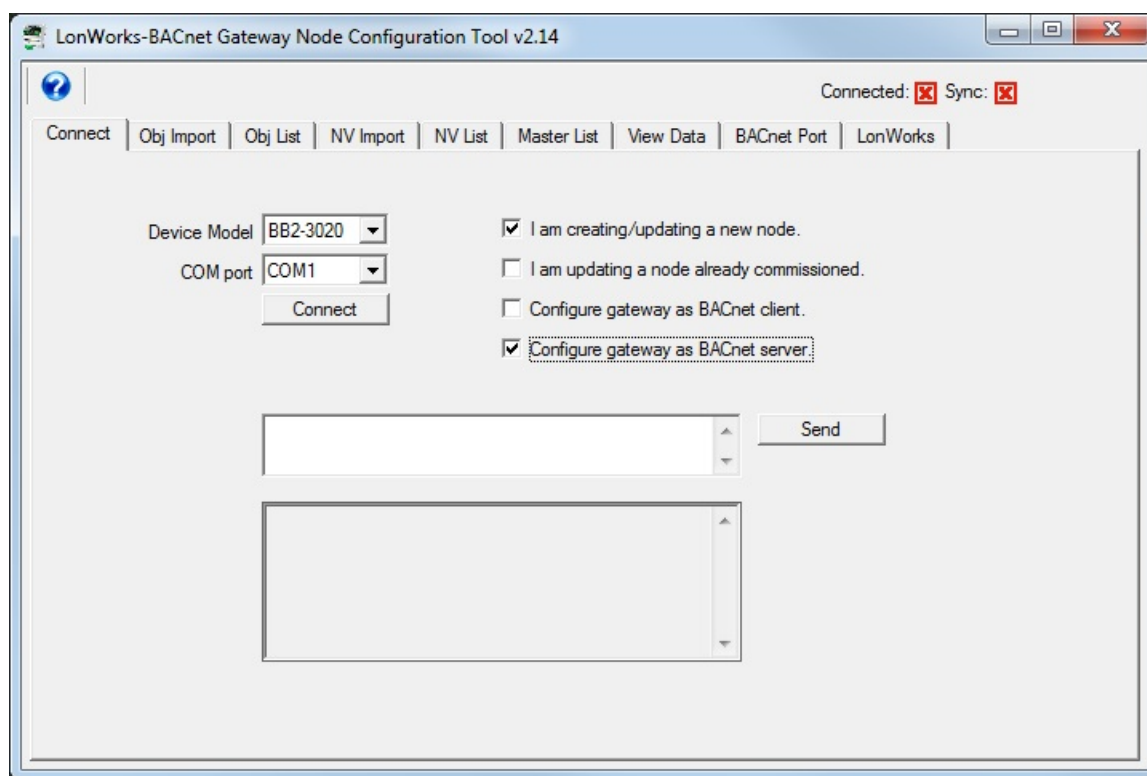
LonWorks-BACnet Gateway Node Configuration Tool v2.14

Connected: Sync:

Connect | Obj Import | Obj List | NV Import | NV List | Master List | View Data | BACnet Port | LonWorks

Device Model BB2-3020

COM port COM1

Connect

I am creating/updating a new node.

I am updating a node already commissioned.

Configure gateway as BACnet client.

Configure gateway as BACnet server.

Send